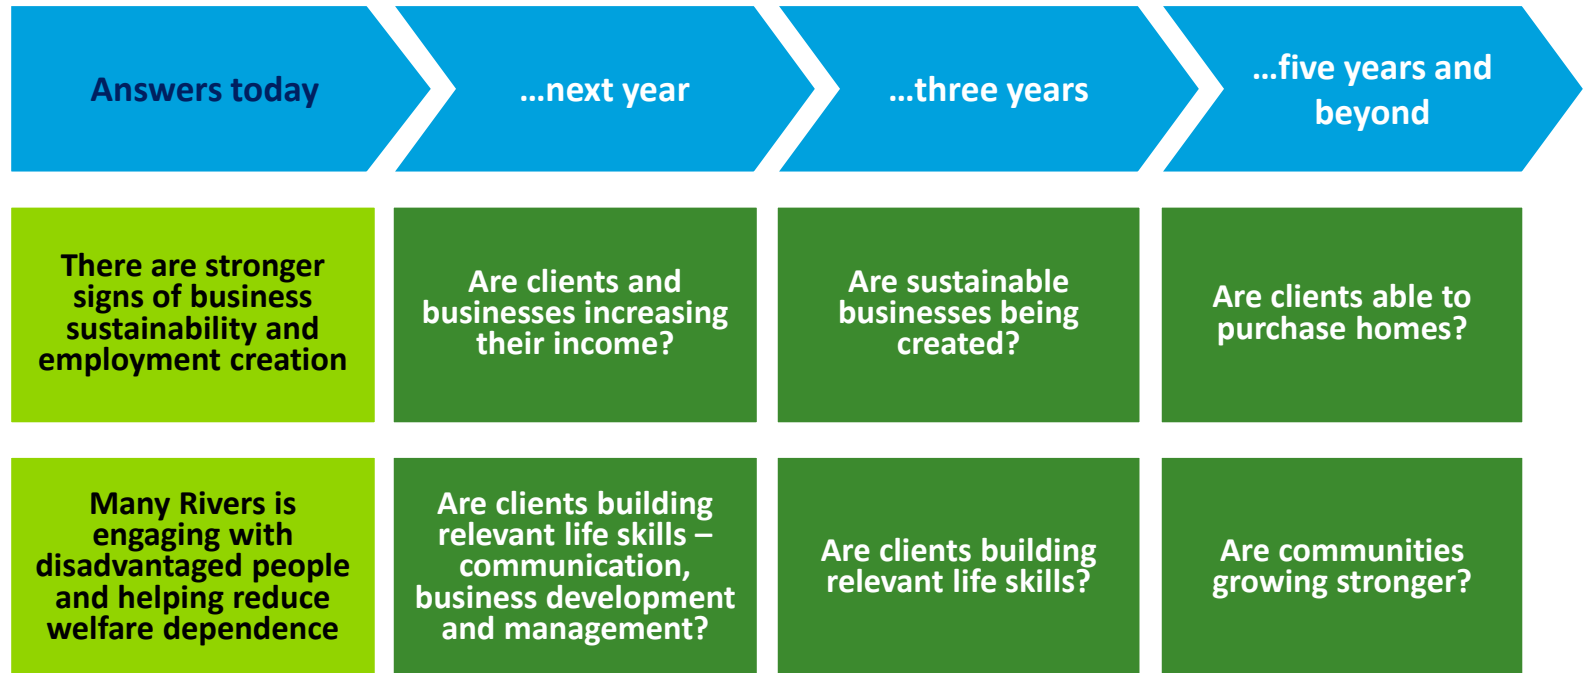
Answers today

…next year

…three years

…five years and beyond

There are stronger signs of business sustainability and employment creation

Are clients and businesses increasing their income?

Are sustainable businesses being created?

Are clients able to purchase homes?

Many Rivers is engaging with disadvantaged people and helping reduce welfare dependence

Are clients building relevant life skills – communication, business development and management?

Are clients building relevant life skills?

Are communities growing stronger?